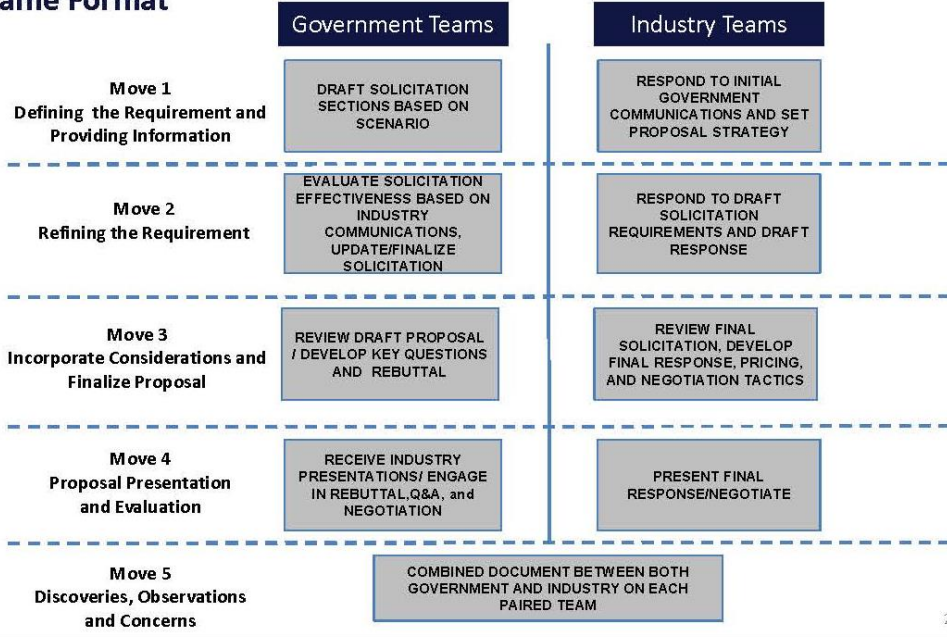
ame Format

Government Teams

Industry Teams

Move 1
Defining the Requirement and Providing Information

DRAFT SOLICITATION SECTIONS BASED ON SCENARIO

RESPOND TO INITIAL GOVERNMENT COMMUNICATIONS AND SET PROPOSAL STRATEGY

Move 2
Refining the Requirement

EVALUATE SOLICITATION EFFECTIVENESS BASED ON INDUSTRY COMMUNICATIONS, UPDATE/FINALIZE SOLICITATION

RESPOND TO DRAFT SOLICITATION REQUIREMENTS AND DRAFT RESPONSE

Move 3
Incorporate Considerations and Finalize Proposal

REVIEW DRAFT PROPOSAL / DEVELOP KEY QUESTIONS AND REBUTTAL

REVIEW FINAL SOLICITATION, DEVELOP FINAL RESPONSE, PRICING, AND NEGOTIATION TACTICS

Move 4
Proposal Presentation and Evaluation

RECEIVE INDUSTRY PRESENTATIONS/ ENGAGE IN REBUTTAL,Q&A, and NEGOTIATION

PRESENT FINAL RESPONSE/NEGOTIATE

Move 5
Discoveries, Observations and Concerns

COMBINED DOCUMENT BETWEEN BOTH GOVERNMENT AND INDUSTRY ON EACH PAIRED TEAM

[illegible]